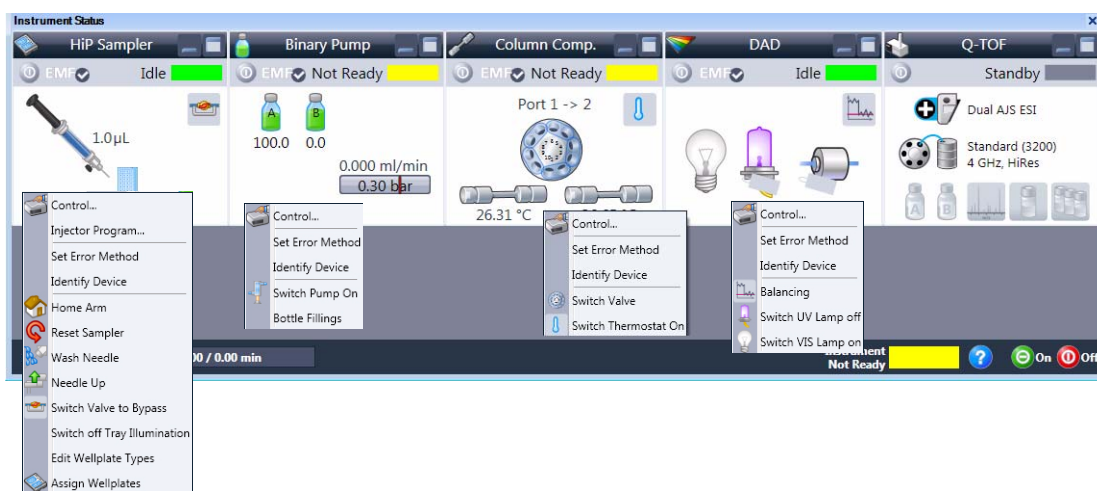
Instrument Status

HiP Sampler
EMF Idle
1.0µL

Binary Pump
EMF Not Ready
A B
100.0 0.0
0.000 ml/min
0.30 bar

Column Comp.
EMF Not Ready
Port 1 -> 2
26.31 °C

DAD
EMF Idle

Q-TOF
Standby
Dual AJS ESI
Standard (3200)
4 GHz, HiRes
A B

Control...
Injector Program...
Set Error Method
Identify Device
Home Arm
Reset Sampler
Wash Needle
Needle Up
Switch Valve to Bypass
Switch off Tray Illumination
Edit Wellplate Types
Assign Wellplates

Control...
Set Error Method
Identify Device
Switch Pump On
Bottle Fillings

Control...
Set Error Method
Identify Device
Switch Valve
Switch Thermostat On

Control...
Set Error Method
Identify Device
Balancing
Switch UV Lamp off
Switch VIS Lamp on

00 / 0.00 min
Instrument Not Ready
On Off